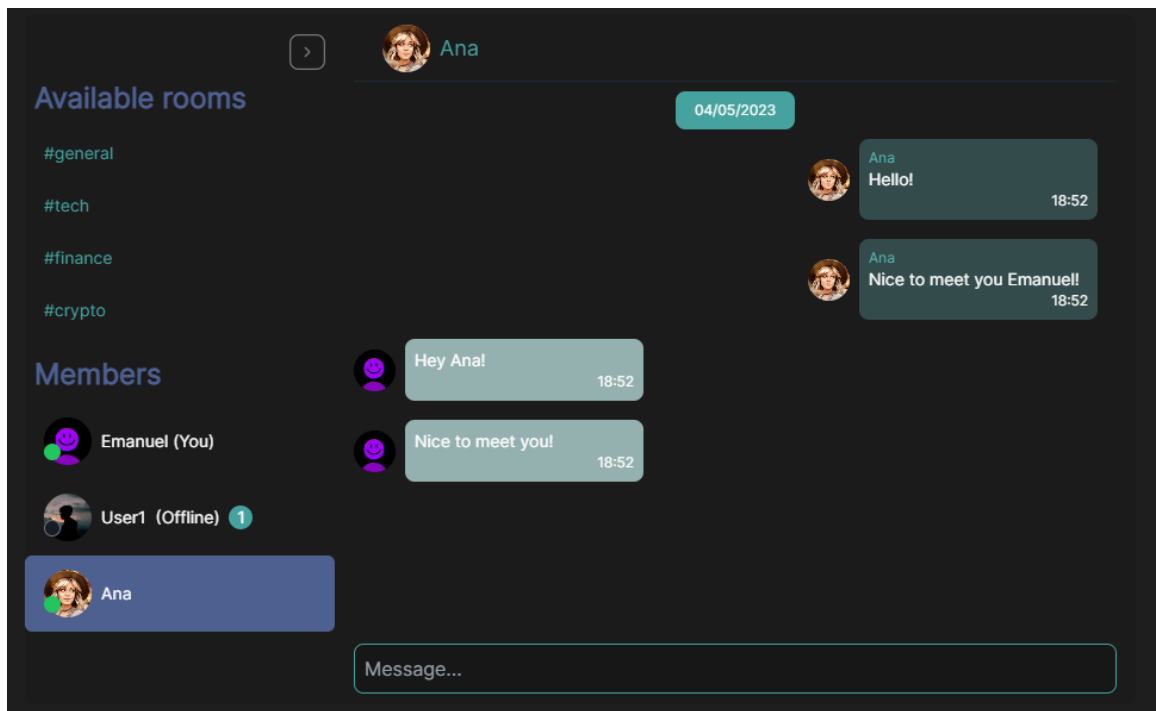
>

Available rooms

#general

#tech

#finance

#crypto

Members

Emanuel (You)

User1 (Offline) 1

Ana

Ana

04/05/2023

Ana
Hello!
18:52

Ana
Nice to meet you Emanuel!
18:52

Hey Ana!
18:52

Nice to meet you!
18:52

Message...